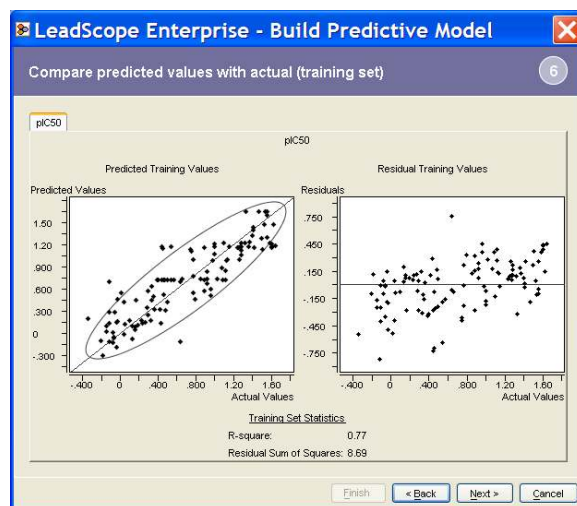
LeadScope Enterprise - Build Predictive Model

Compare predicted values with actual (training set)

6

pIC50

pIC50

Predicted Training Values

Predicted Values

1.50
1.20
.900
.600
.300
0
-.300

-.400 0 .400 .800 1.20 1.60
Actual Values

Residual Training Values

Residuals

.750
.450
.150
-.150
-.450
-.750

-.400 0 .400 .800 1.20 1.60
Actual Values

Training Set Statistics

R-square: 0.77

Residual Sum of Squares: 8.69

Finish
< Back
Next >
Cancel